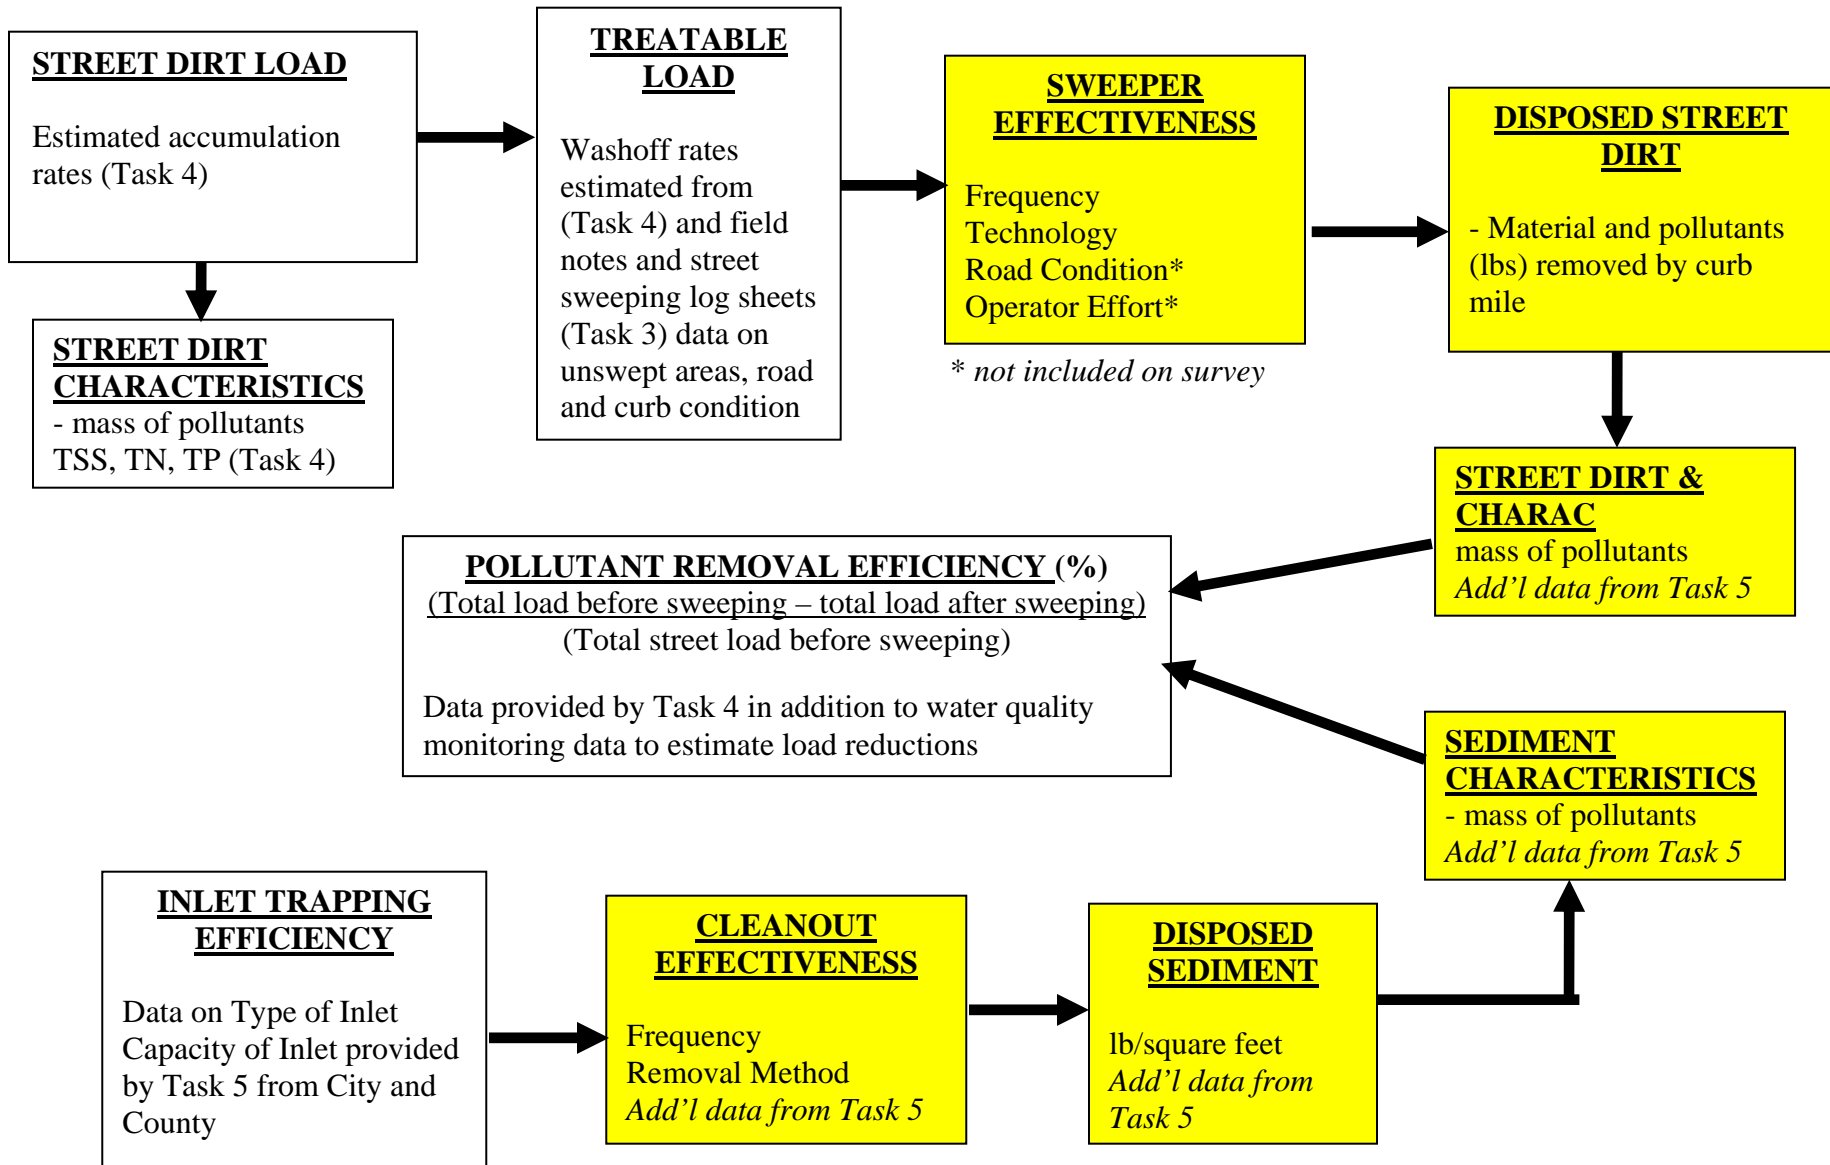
STREET DIRT LOAD

Estimated accumulation rates (Task 4)

STREET DIRT CHARACTERISTICS
- mass of pollutants TSS, TN, TP (Task 4)

TREATABLE LOAD

Washoff rates estimated from (Task 4) and field notes and street sweeping log sheets (Task 3) data on unswept areas, road and curb condition

SWEEPER EFFECTIVENESS

Frequency
Technology
Road Condition*
Operator Effort*

* not included on survey

DISPOSED STREET DIRT

- Material and pollutants (lbs) removed by curb mile

STREET DIRT & CHARAC
mass of pollutants
Add'l data from Task 5

POLLUTANT REMOVAL EFFICIENCY (%)
(Total load before sweeping – total load after sweeping)
(Total street load before sweeping)

Data provided by Task 4 in addition to water quality monitoring data to estimate load reductions

SEDIMENT CHARACTERISTICS
- mass of pollutants
Add'l data from Task 5

INLET TRAPPING EFFICIENCY

Data on Type of Inlet Capacity of Inlet provided by Task 5 from City and County

CLEANOUT EFFECTIVENESS

Frequency
Removal Method
Add'l data from Task 5

DISPOSED SEDIMENT

lb/square feet
Add'l data from Task 5